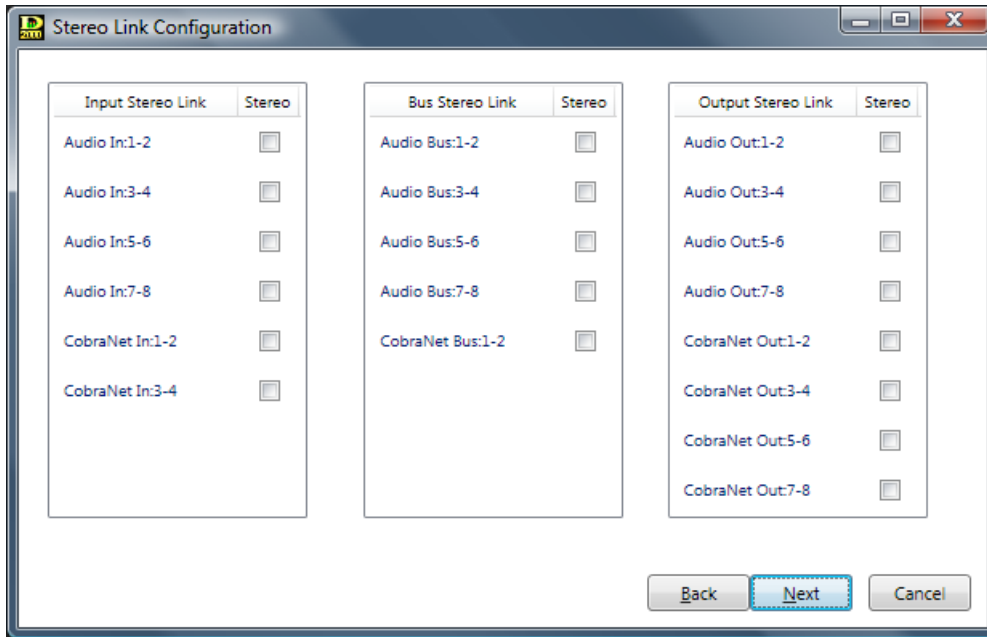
Stereo Link Configuration

| Input Stereo Link | Stereo |
|---|---|
| Audio In:1-2 | |
| Audio In:3-4 | |
| Audio In:5-6 | |
| Audio In:7-8 | |
| CobraNet In:1-2 | |
| CobraNet In:3-4 | |

| Bus Stereo Link | Stereo |
|---|---|
| Audio Bus:1-2 | |
| Audio Bus:3-4 | |
| Audio Bus:5-6 | |
| Audio Bus:7-8 | |
| CobraNet Bus:1-2 | |

| Output Stereo Link | Stereo |
|---|---|
| Audio Out:1-2 | |
| Audio Out:3-4 | |
| Audio Out:5-6 | |
| Audio Out:7-8 | |
| CobraNet Out:1-2 | |
| CobraNet Out:3-4 | |
| CobraNet Out:5-6 | |
| CobraNet Out:7-8 | |

Back Next Cancel